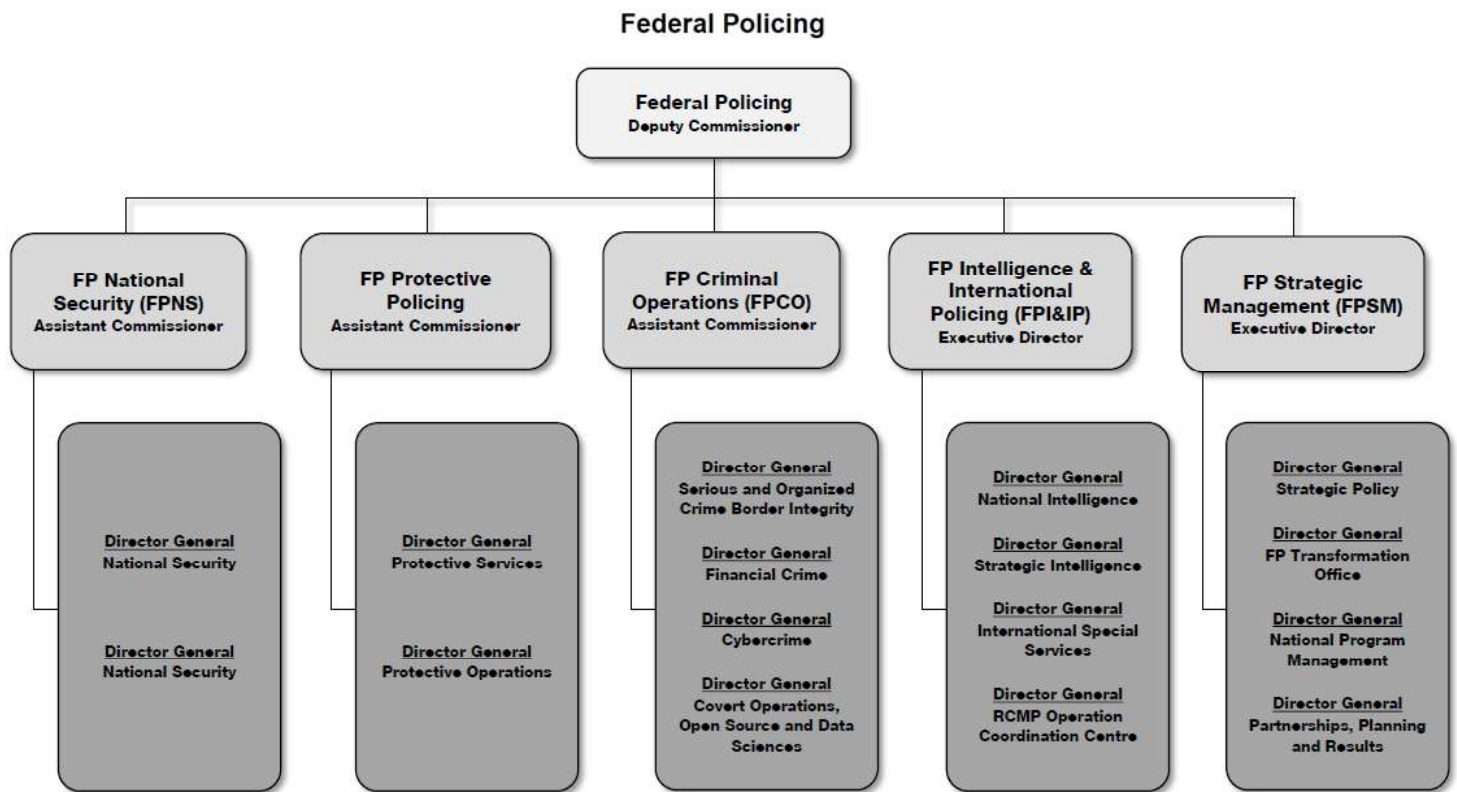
Federal Policing

Federal Policing
Deputy Commissioner

FP National Security (FPNS)
Assistant Commissioner

Director General
National Security

Director General
National Security

FP Protective Policing
Assistant Commissioner

Director General
Protective Services

Director General
Protective Operations

FP Criminal Operations (FPCO)
Assistant Commissioner

Director General
Serious and Organized Crime Border Integrity

Director General
Financial Crime

Director General
Cybercrime

Director General
Covert Operations, Open Source and Data Sciences

FP Intelligence & International Policing (FPI&IP)
Executive Director

Director General
National Intelligence

Director General
Strategic Intelligence

Director General
International Special Services

Director General
RCMP Operation Coordination Centre

FP Strategic Management (FPSM)
Executive Director

Director General
Strategic Policy

Director General
FP Transformation Office

Director General
National Program Management

Director General
Partnerships, Planning and Results